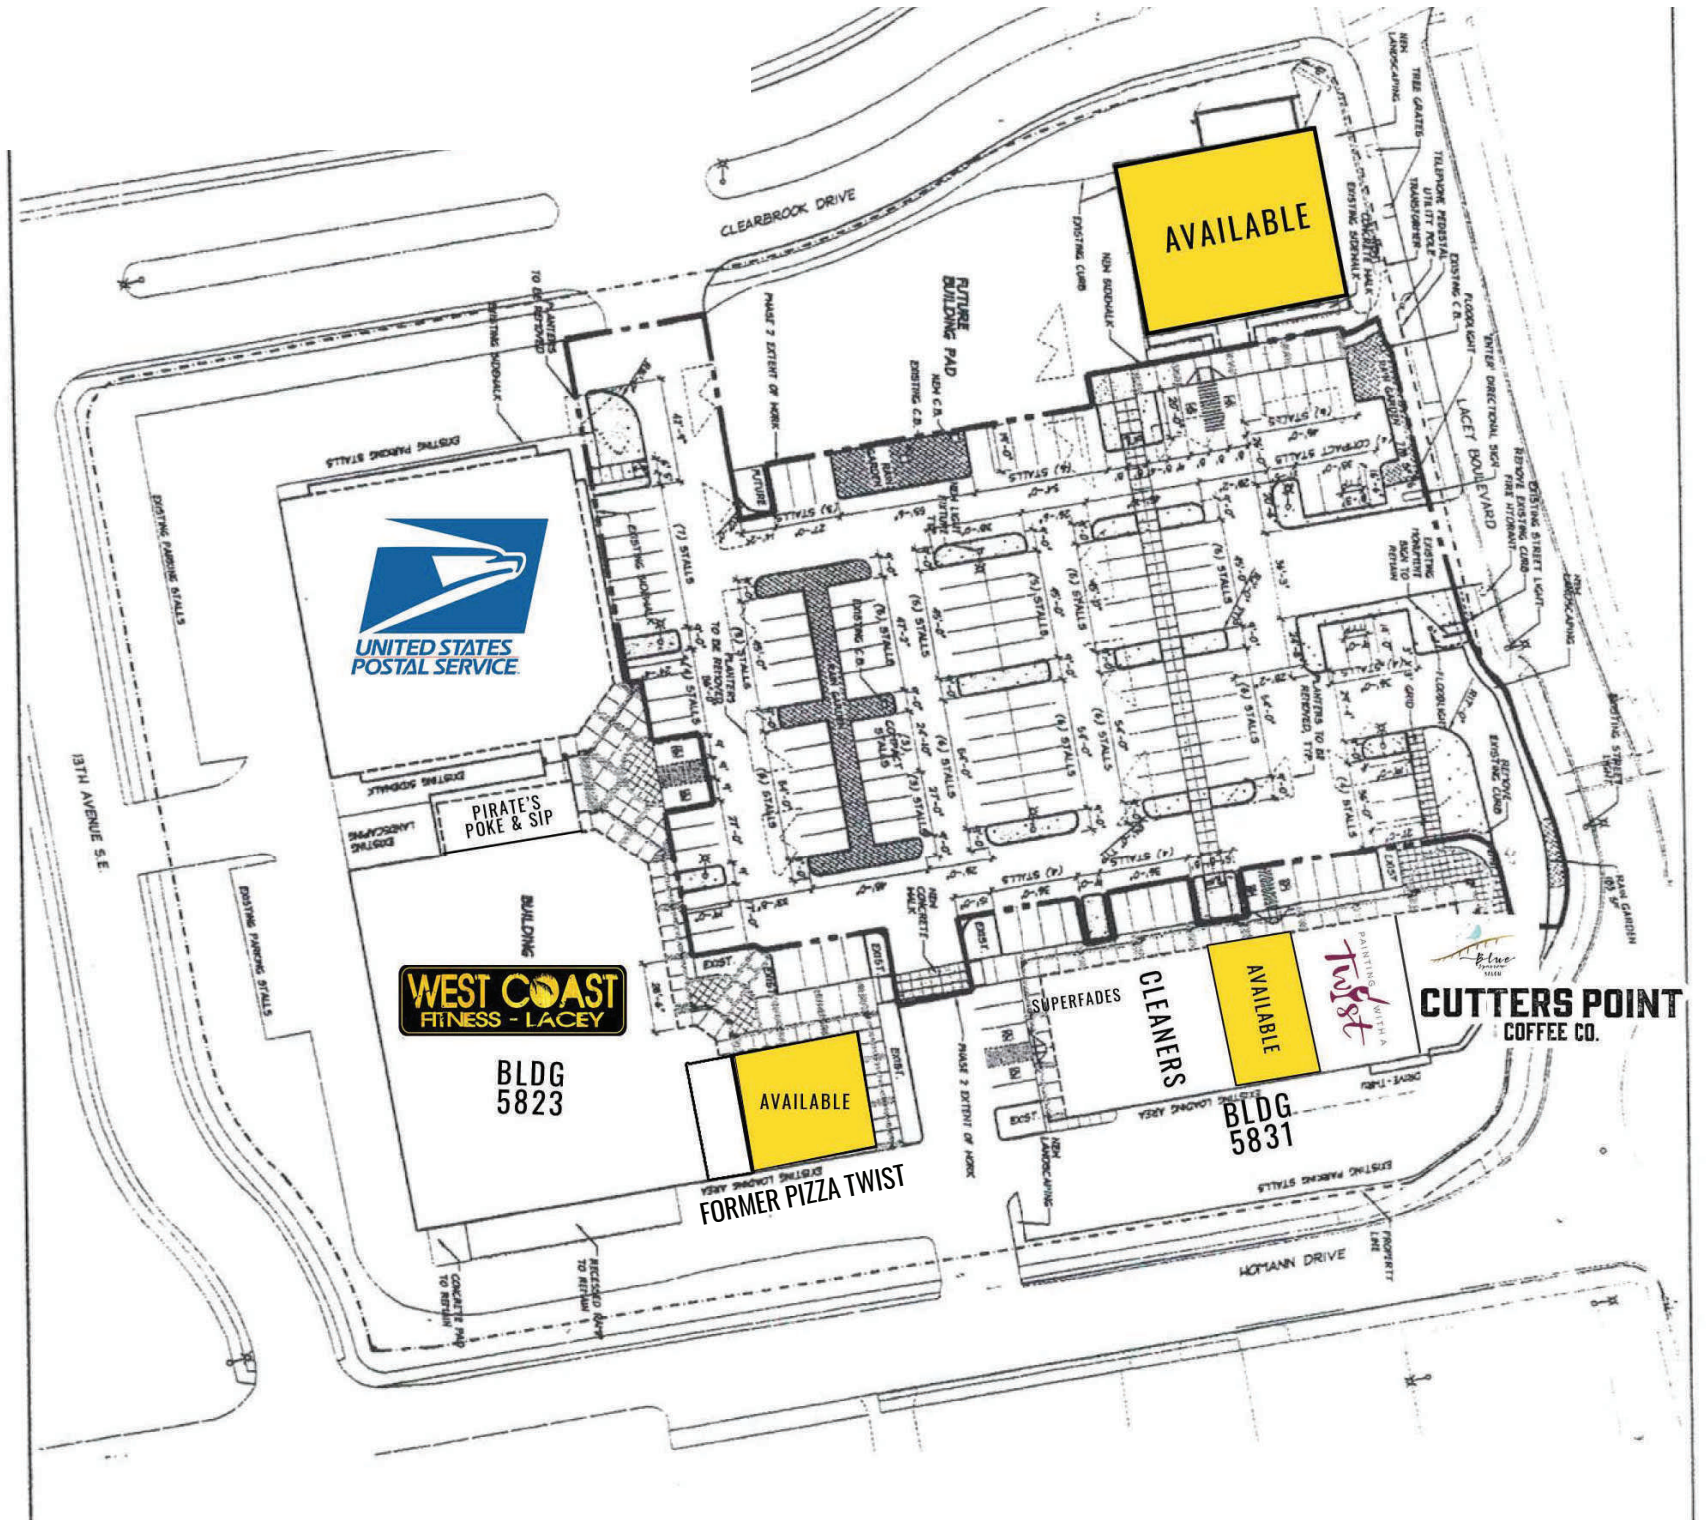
CLEARBROOK DRIVE

AVAILABLE

FUTURE BUILDING PAD

LACEY BOULEVARD

UNITED STATES POSTAL SERVICE

13TH AVENUE S.E.

PIRATE'S POKE & SIP

WEST COAST FITNESS - LACEY

BLDG 5823

AVAILABLE

FORMER PIZZA TWIST

SUPERFADES

CLEANERS

AVAILABLE

PAINTING WITH A Twist

Blue

CUTTERS POINT COFFEE CO.

BLDG 5831

HOMANN DRIVE

EXISTING PARKING STALLS

EXISTING SIDEWALK

EXISTING LANDSCAPING

BUILDING

PHASE 2 EXTENT OF WORK

NEW SIDEWALK

EXISTING CURB

COMPACT STALLS

RAIN GARDEN

PLANTERS TO BE REMOVED

EXISTING LOADING AREA

PROPERTY LINE

NEW LANDSCAPING

CONCRETE PAD TO REMAIN

RECESSED RAMP TO REMAIN